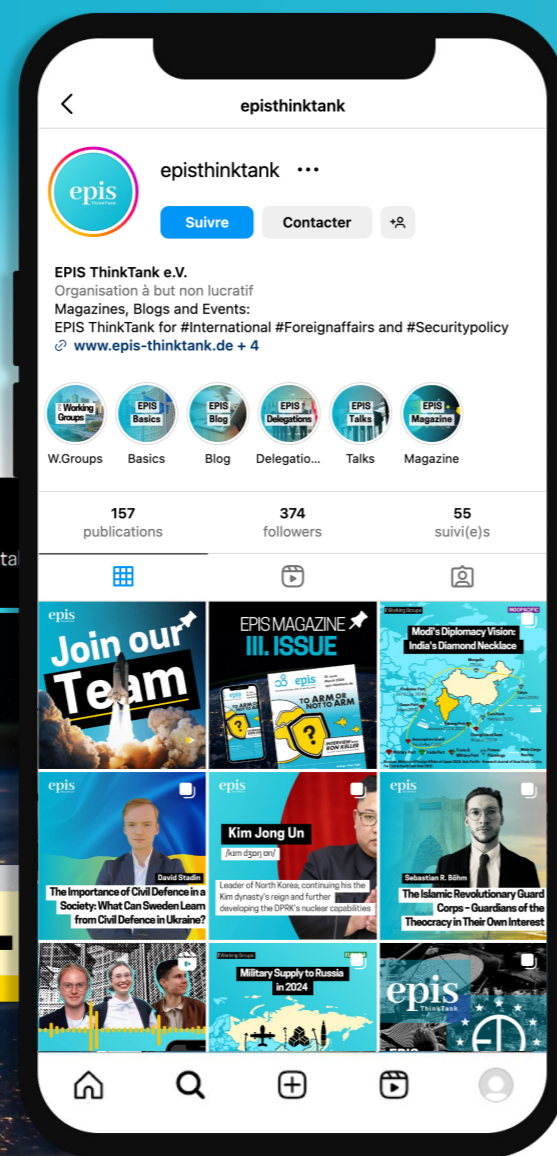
episthinktank

epis ThinkTank

episthinktank •••

Suivre Contacter

EPIS ThinkTank e.V.
Organisation à but non lucratif
Magazines, Blogs and Events:
EPIS ThinkTank for #International #Foreignaffairs and #Securitypolicy
www.epis-thinktank.de + 4

Working Groups W.Groups
EPIS Basics Basics
EPIS Blog Blog
EPIS Delegations Delegatio...
EPIS Talks Talks
EPIS Magazine Magazine

157 publications
374 followers
55 suivi(e)s

epis Join our Team

EPIS MAGAZINE III. ISSUE TO ARM OR NOT TO ARM

Working Groups Modi's Diplomacy Vision: India's Diamond Necklace

epis David Stadin The Importance of Civil Defence in a Society: What Can Sweden Learn from Civil Defence in Ukraine?

epis Kim Jong Un Leader of North Korea; continuing his the Kim dynasty's reign and further developing the DPRK's nuclear capabilities

epis Sebastian R. Böhm The Islamic Revolutionary Guard Corps - Guardians of the Theocracy in Their Own Interest

Working Groups Military Supply to Russia in 2024

epis ThinkTank